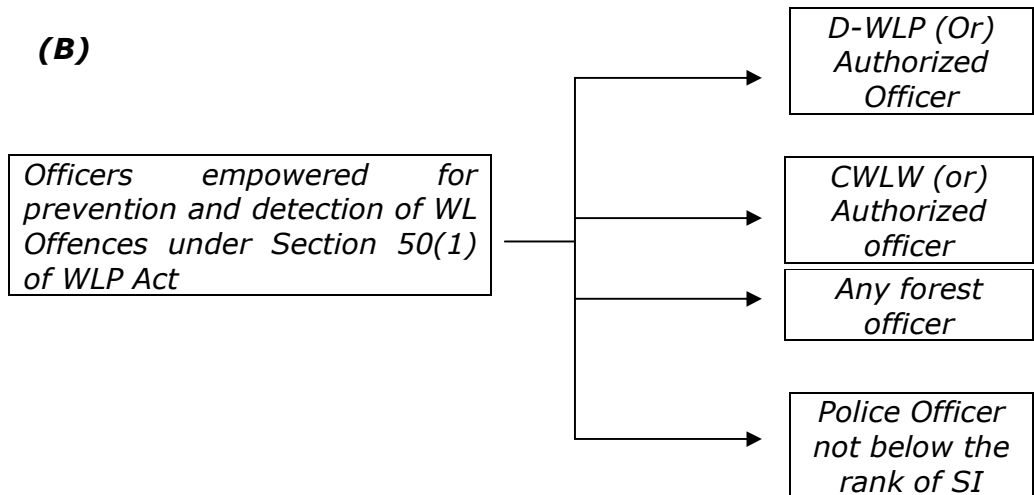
(B)

Officers empowered for prevention and detection of WL Offences under Section 50(1) of WLP Act

D-WLP (Or) Authorized Officer

CWLW (or) Authorized officer

Any forest officer

Police Officer not below the rank of SI